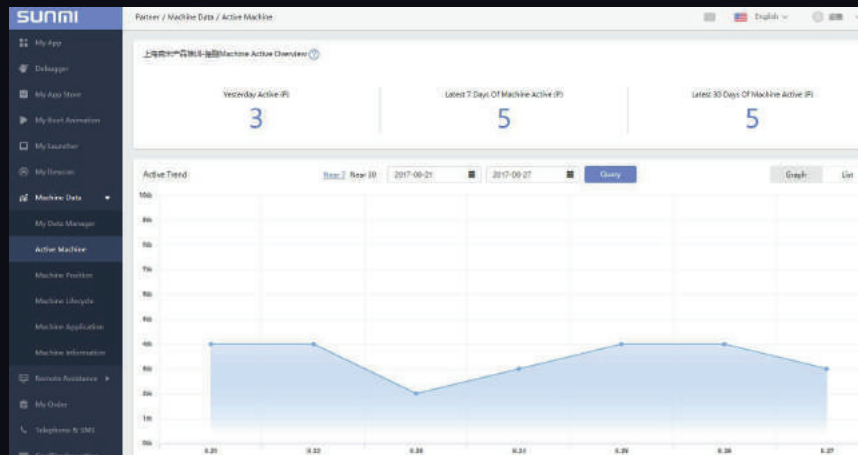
SUNMI

My App

Debugger

My App Store

My Boot Animation

My Launcher

My Devices

Machine Data

My Data Manager

Active Machine

Machine Position

Machine Lifecycle

Machine Application

Machine Information

Remote Assistance

My Order

Telephone & SMS

Partner / Machine Data / Active Machine

English

上海商米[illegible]Machine Active Overview

Yesterday Active (P)

3

Latest 7 Days Of Machine Active (P)

5

Latest 30 Days Of Machine Active (P)

5

Active Trend

Near 7

Near 30

2017-08-21

2017-08-27

Query

Graph

List

10n
9n
8n
7n
6n
5n
4n
3n
2n
1n
0n

8.21
8.22
8.23
8.24
8.25
8.26
8.27